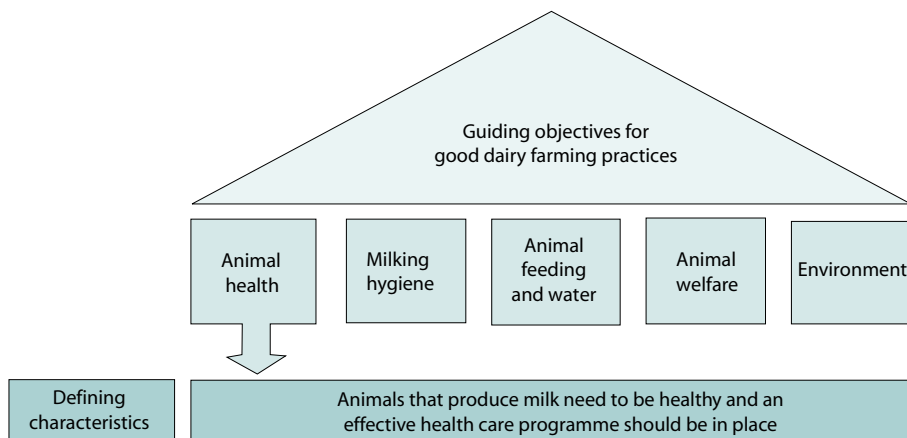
Guiding objectives for good dairy farming practices

Animal health

Milking hygiene

Animal feeding and water

Animal welfare

Environment

Defining characteristics

Animals that produce milk need to be healthy and an effective health care programme should be in place